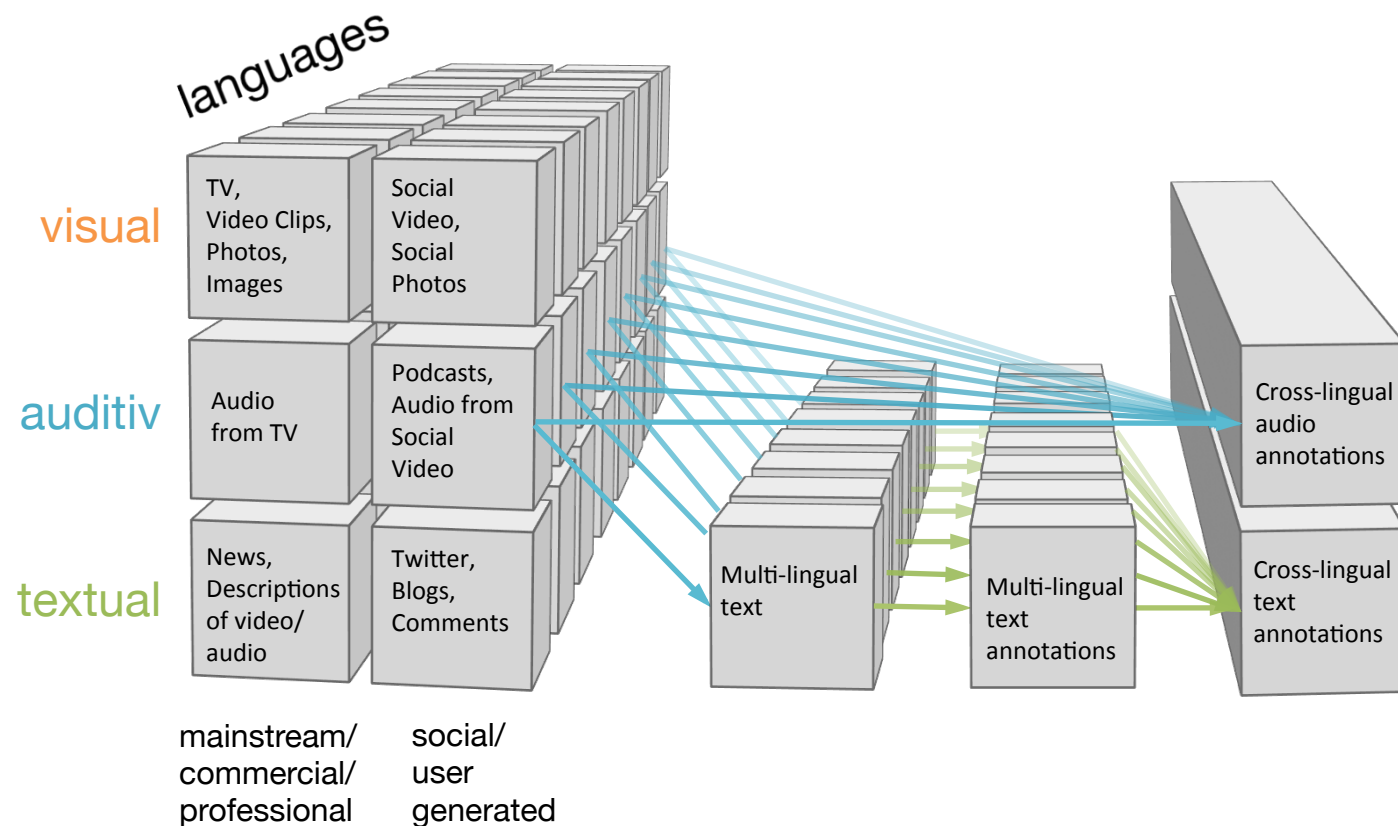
languages

visual

TV, Video Clips, Photos, Images

Social Video, Social Photos

auditiv

Audio from TV

Podcasts, Audio from Social Video

textual

News, Descriptions of video/ audio

Twitter, Blogs, Comments

Multi-lingual text

Multi-lingual text annotations

Cross-lingual audio annotations

Cross-lingual text annotations

mainstream/ commercial/ professional

social/ user generated